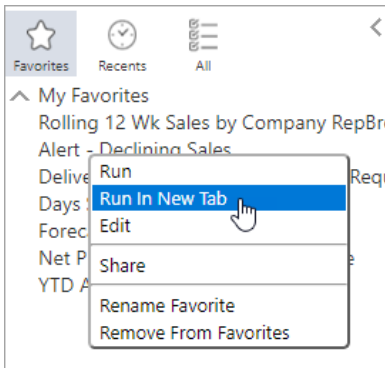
Favorites Recents All

My Favorites
Rolling 12 Wk Sales by Company RepBr
Alert - Declining Sales
Delive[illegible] Requ
Days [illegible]
Forec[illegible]
Net P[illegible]e
YTD A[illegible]

Run
Run In New Tab
Edit
Share
Rename Favorite
Remove From Favorites